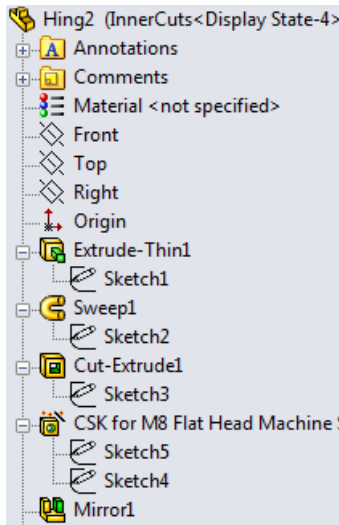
Hing2 (InnerCuts<Display State-4>
Annotations
Comments
Material <not specified>
Front
Top
Right
Origin
Extrude-Thin1
Sketch1
Sweep1
Sketch2
Cut-Extrude1
Sketch3
CSK for M8 Flat Head Machine S
Sketch5
Sketch4
Mirror1